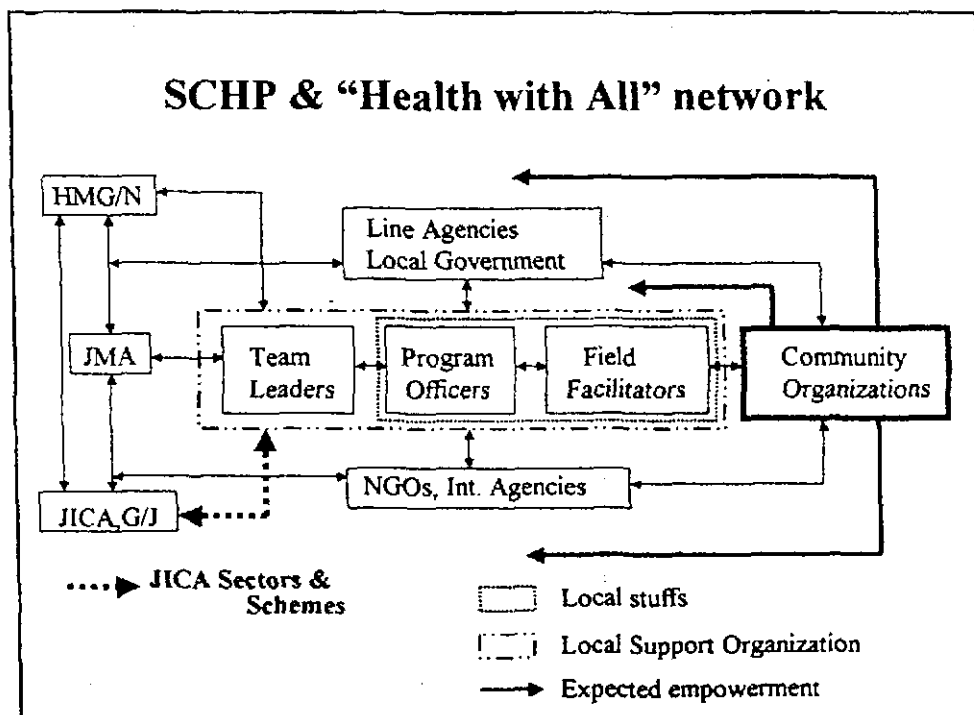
SCHP & "Health with All" network

HMG/N

Line Agencies
Local Government

JMA

Team Leaders

Program Officers

Field Facilitators

Community Organizations

NGOs, Int. Agencies

JICA,G/J

JICA Sectors & Schemes

Local stuffs

Local Support Organization

Expected empowerment